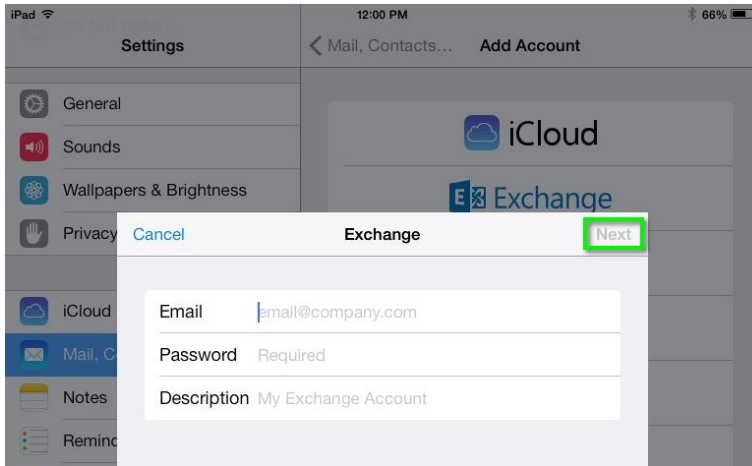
iPad
12:00 PM
66%
Settings
Mail, Contacts...
Add Account
General
Sounds
Wallpapers & Brightness
Privacy
iCloud
Mail, C
Notes
Remind
iCloud
Exchange
Cancel
Exchange
Next
Email
email@company.com
Password
Required
Description
My Exchange Account